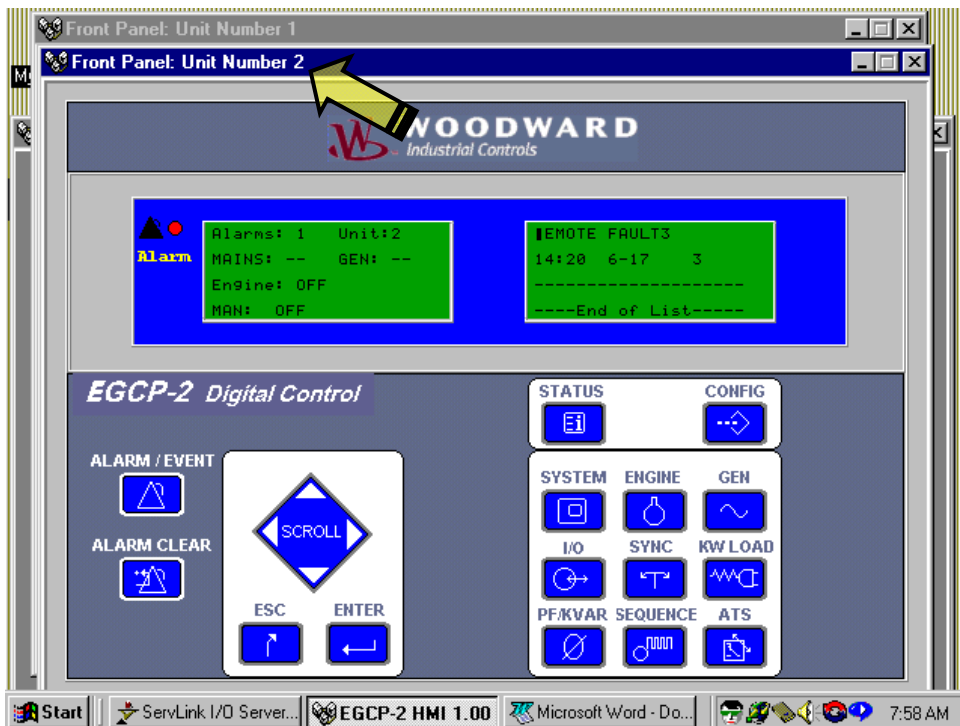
Front Panel: Unit Number 1

Front Panel: Unit Number 2

WOODWARD
Industrial Controls

Alarm

Alarms: 1 Unit:2
MAINS: -- GEN: --
Engine: OFF
MAN: OFF

▮EMOTE FAULT3
14:20 6-17 3
--------------------
----End of List-----

EGCP-2 Digital Control

STATUS
CONFIG

ALARM / EVENT

ALARM CLEAR

SCROLL

ESC
ENTER

SYSTEM
ENGINE
GEN
I/O
SYNC
KW LOAD
PF/KVAR
SEQUENCE
ATS

Start
ServLink I/O Server...
EGCP-2 HMI 1.00
Microsoft Word - Do...
7:58 AM